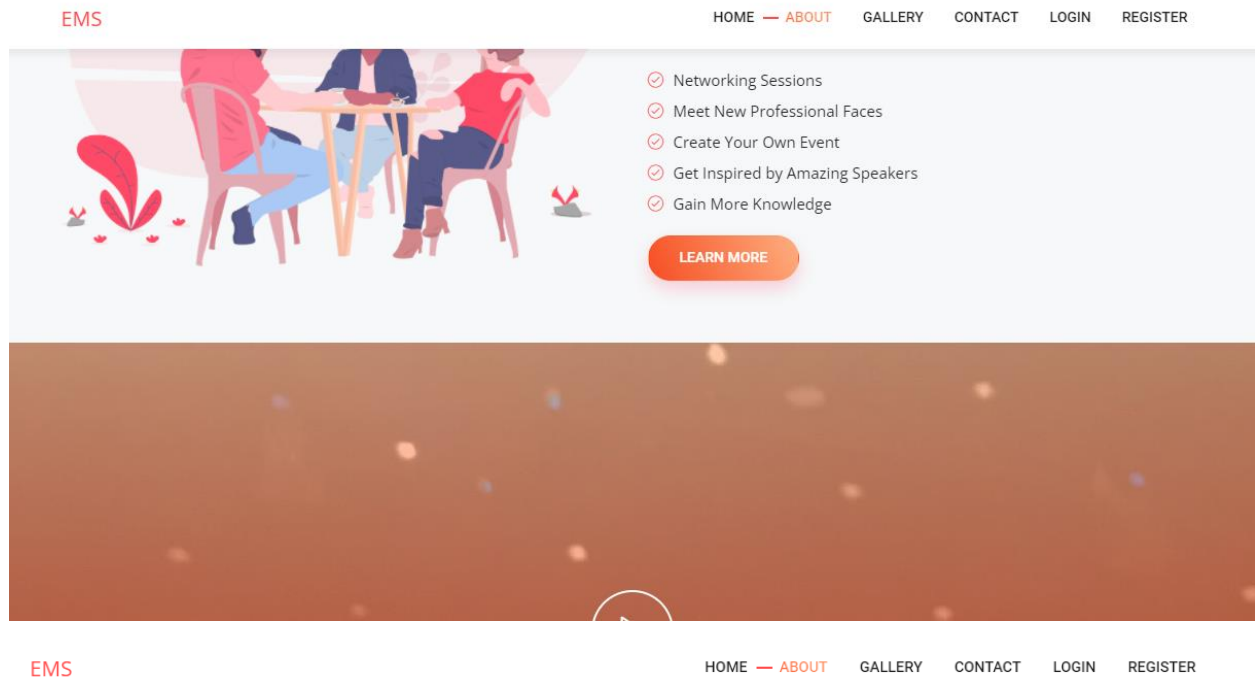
EMS

HOME — ABOUT GALLERY CONTACT LOGIN REGISTER

Networking Sessions
Meet New Professional Faces
Create Your Own Event
Get Inspired by Amazing Speakers
Gain More Knowledge

LEARN MORE

EMS

HOME — ABOUT GALLERY CONTACT LOGIN REGISTER